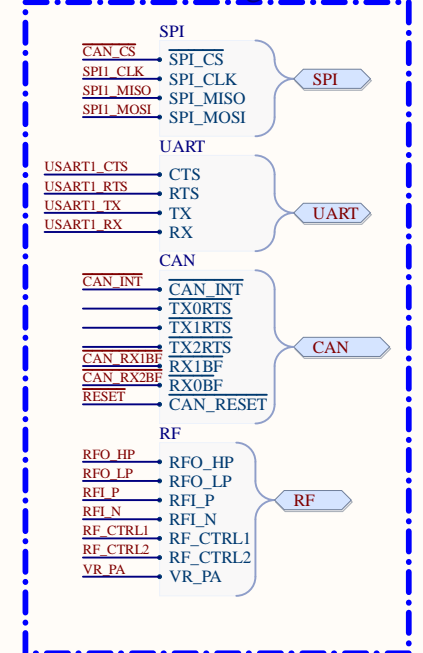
SPI

CAN_CS — SPI_CS
SPI1_CLK — SPI_CLK
SPI1_MISO — SPI_MISO
SPI1_MOSI — SPI_MOSI

SPI

UART

USART1_CTS — CTS
USART1_RTS — RTS
USART1_TX — TX
USART1_RX — RX

UART

CAN

CAN_INT — CAN_INT
TX0RTS
TX1RTS
TX2RTS
CAN_RX1BF — RX1BF
CAN_RX2BF — RX0BF
RESET — CAN_RESET

CAN

RF

RFO_HP — RFO_HP
RFO_LP — RFO_LP
RFI_P — RFI_P
RFI_N — RFI_N
RF_CTRL1 — RF_CTRL1
RF_CTRL2 — RF_CTRL2
VR_PA — VR_PA

RF